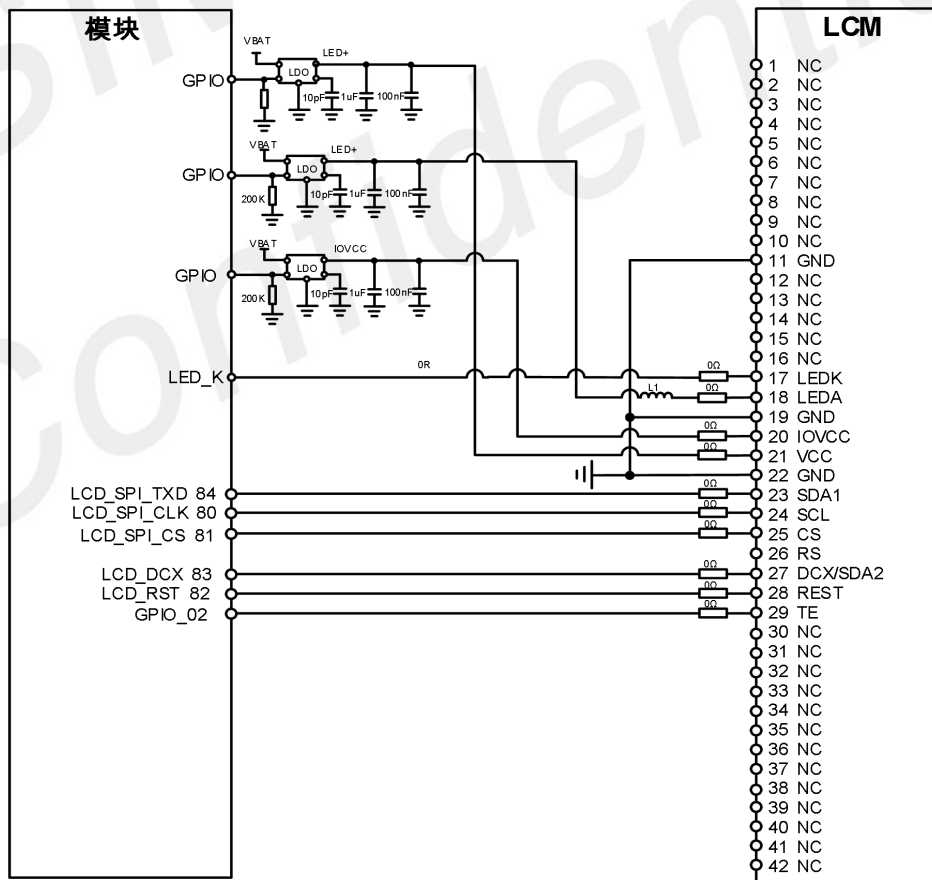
模块

LCM

VBAT
LED+
LDO
GPIO
10pF
1uF
100nF

VBAT
LED+
LDO
GPIO
200K
10pF
1uF
100nF

VBAT
IOVCC
LDO
GPIO
200K
10pF
1uF
100nF

LED_K
0R

L1

LCD_SPI_TXD 84
LCD_SPI_CLK 80
LCD_SPI_CS 81

LCD_DCX 83
LCD_RST 82
GPIO_02

0Ω
0Ω
0Ω
0Ω
0Ω
0Ω
0Ω
0Ω
0Ω
0Ω

1 NC
2 NC
3 NC
4 NC
5 NC
6 NC
7 NC
8 NC
9 NC
10 NC
11 GND
12 NC
13 NC
14 NC
15 NC
16 NC
17 LEDK
18 LEDA
19 GND
20 IOVCC
21 VCC
22 GND
23 SDA1
24 SCL
25 CS
26 RS
27 DCX/SDA2
28 REST
29 TE
30 NC
31 NC
32 NC
33 NC
34 NC
35 NC
36 NC
37 NC
38 NC
39 NC
40 NC
41 NC
42 NC